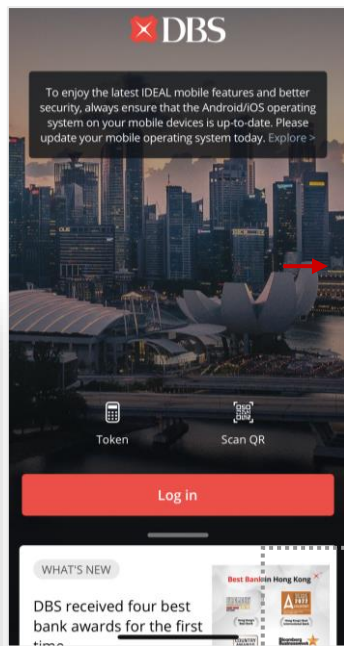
DBS

To enjoy the latest IDEAL mobile features and better security, always ensure that the Android/iOS operating system on your mobile devices is up-to-date. Please update your mobile operating system today. Explore >

Token

Scan QR

Log in

WHAT'S NEW

DBS received four best bank awards for the first time

Best Bank in Hong Kong